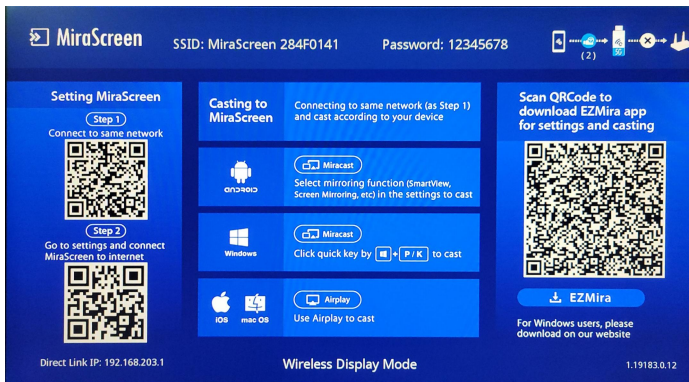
MiraScreen SSID: MiraScreen 284F0141 Password: 12345678

(2)

Setting MiraScreen

Step 1
Connect to same network

Step 2
Go to settings and connect MiraScreen to internet

Direct Link IP: 192.168.203.1

Casting to MiraScreen

Connecting to same network (as Step 1) and cast according to your device

android

Miracast
Select mirroring function (SmartView, Screen Mirroring, etc) in the settings to cast

Windows

Miracast
Click quick key by [Windows] + P / K to cast

iOS mac OS

Airplay
Use Airplay to cast

Wireless Display Mode

Scan QRCode to download EZMira app for settings and casting

EZMira

For Windows users, please download on our website

1.19183.0.12